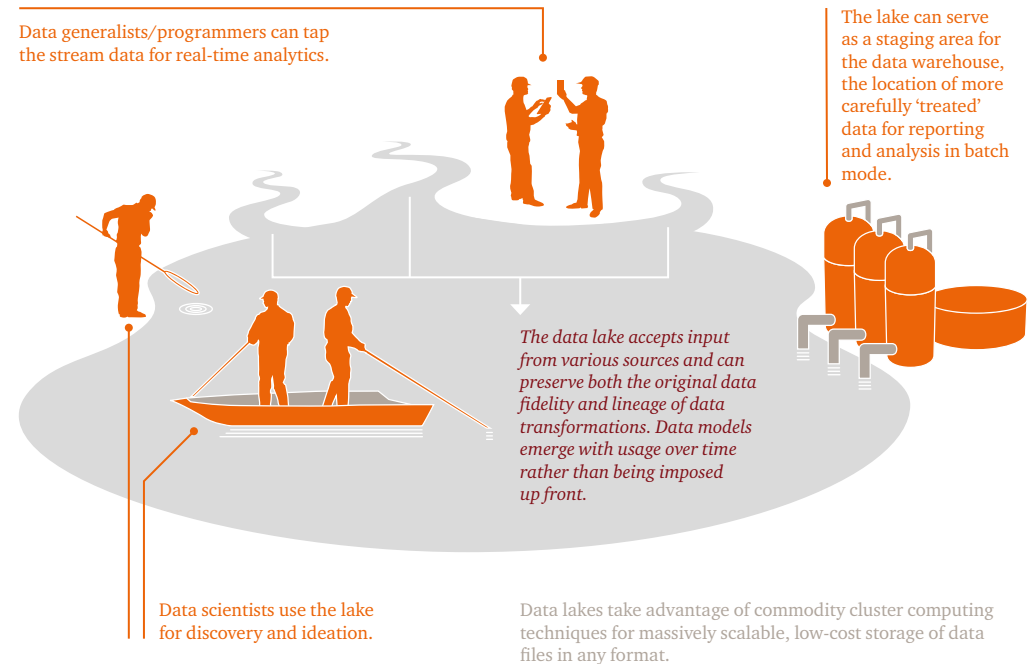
Data generalists/programmers can tap the stream data for real-time analytics.

The lake can serve as a staging area for the data warehouse, the location of more carefully ‘treated’ data for reporting and analysis in batch mode.

The data lake accepts input from various sources and can preserve both the original data fidelity and lineage of data transformations. Data models emerge with usage over time rather than being imposed up front.

Data scientists use the lake for discovery and ideation.

Data lakes take advantage of commodity cluster computing techniques for massively scalable, low-cost storage of data files in any format.